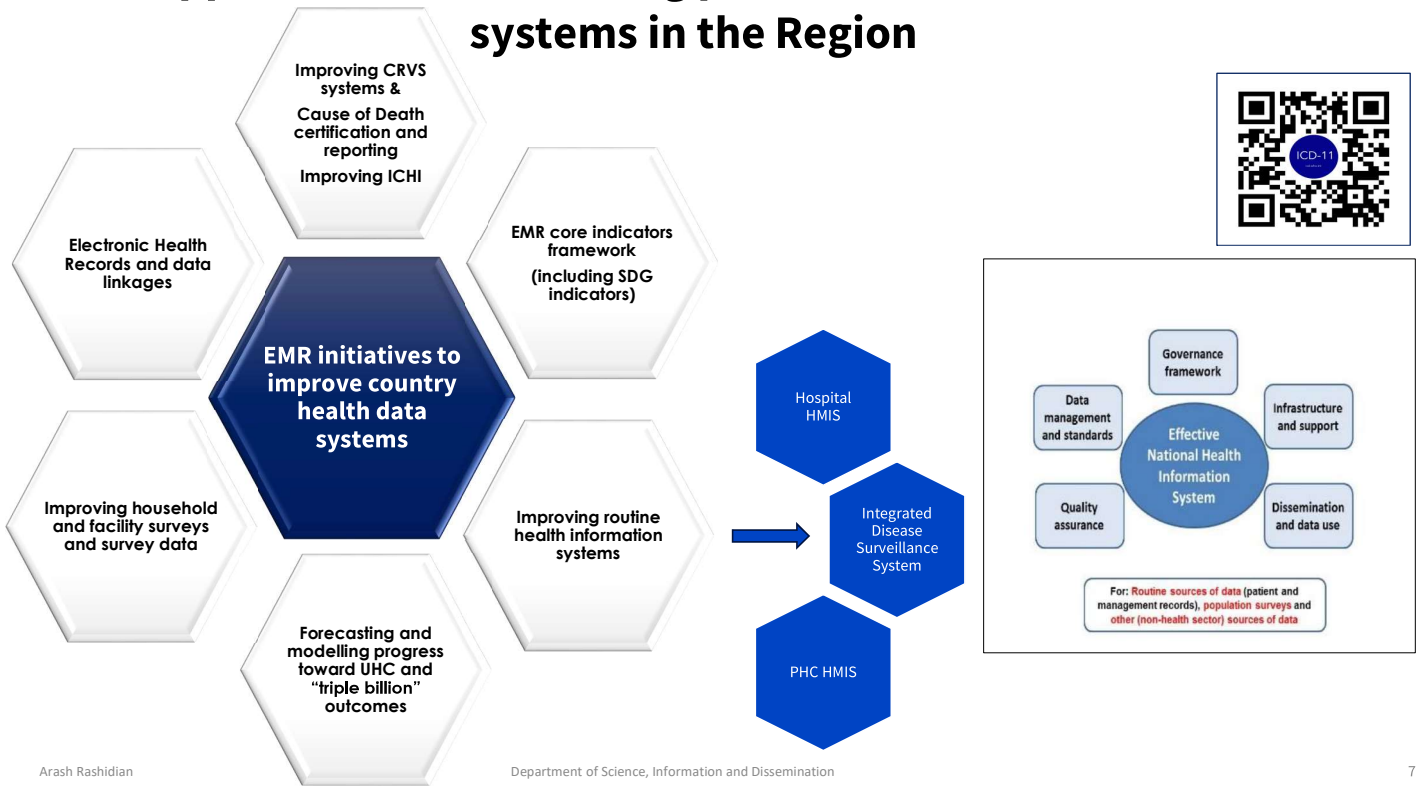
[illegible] systems in the Region

Improving CRVS systems &

Cause of Death certification and reporting

Improving ICHI

Electronic Health Records and data linkages

EMR core indicators framework

(including SDG indicators)

EMR initiatives to improve country health data systems

Improving household and facility surveys and survey data

Improving routine health information systems

Forecasting and modelling progress toward UHC and "triple billion" outcomes

ICD-11

Hospital HMIS

Integrated Disease Surveillance System

PHC HMIS

Governance framework

Data management and standards

Infrastructure and support

Effective National Health Information System

Quality assurance

Dissemination and data use

For: Routine sources of data (patient and management records), population surveys and other (non-health sector) sources of data

Arash Rashidian

Department of Science, Information and Dissemination

7